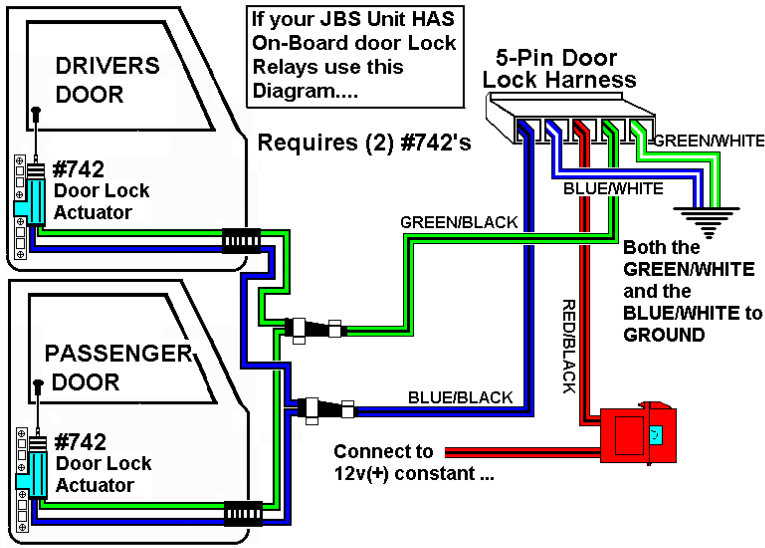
If your JBS Unit HAS On-Board door Lock Relays use this Diagram....

5-Pin Door Lock Harness

DRIVERS DOOR

Requires (2) #742's

#742
Door Lock
Actuator

GREEN/WHITE

BLUE/WHITE

GREEN/BLACK

Both the GREEN/WHITE and the BLUE/WHITE to GROUND

RED/BLACK

PASSENGER DOOR

BLUE/BLACK

#742
Door Lock
Actuator

Connect to 12v(+) constant ...